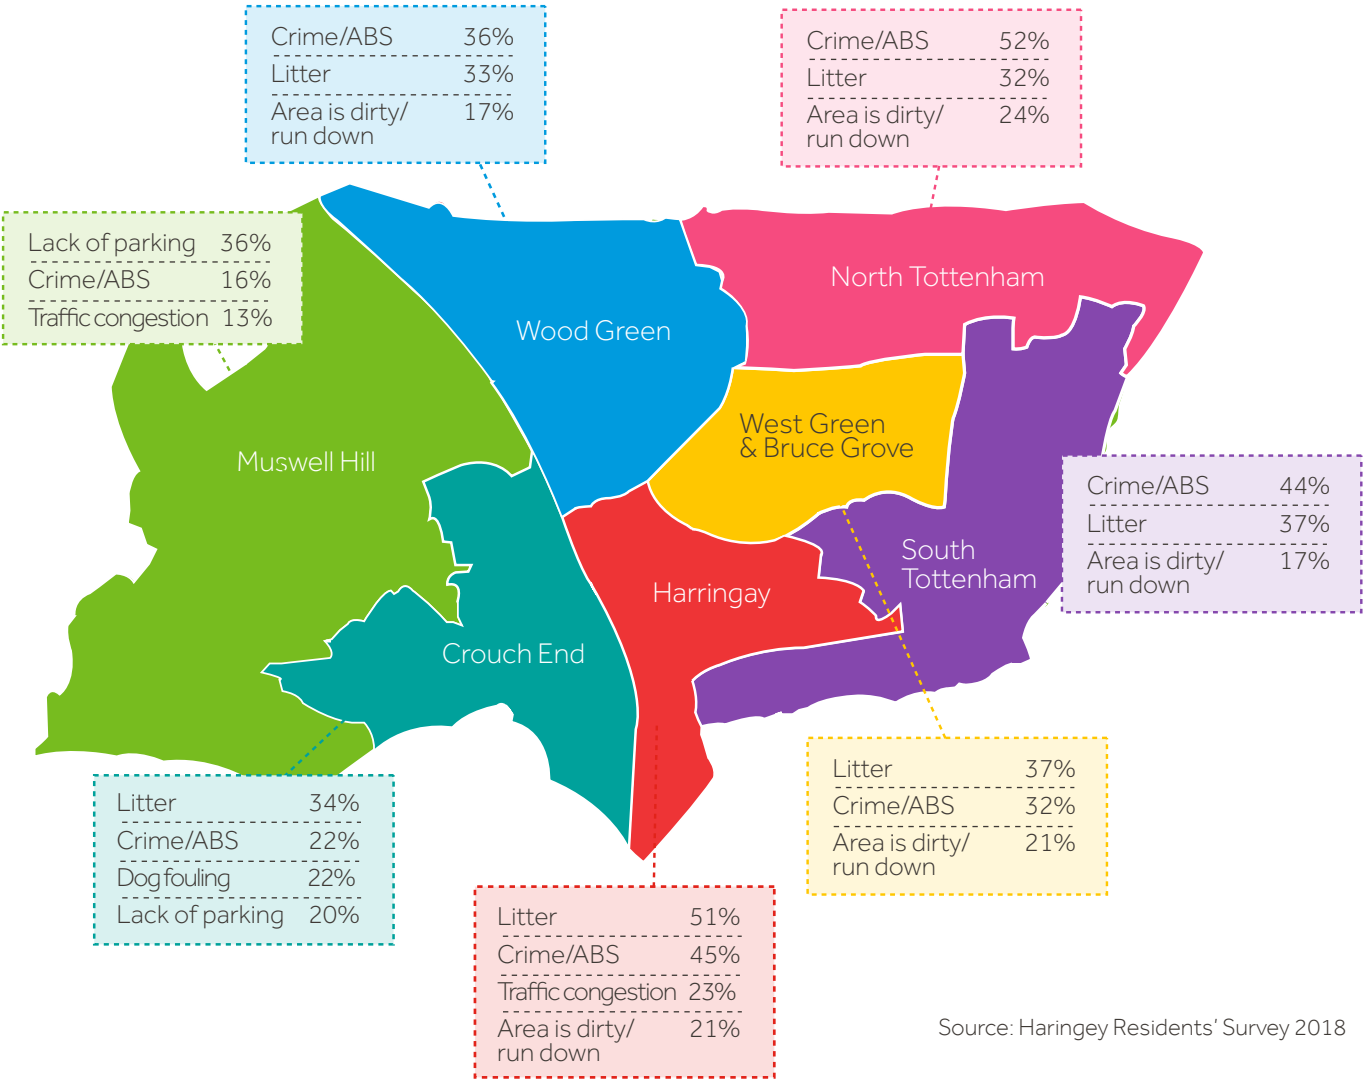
| Crime/ABS | 36% |
|---|---|
| Litter | 33% |
| Area is dirty/ run down | 17% |

| Crime/ABS | 52% |
|---|---|
| Litter | 32% |
| Area is dirty/ run down | 24% |

| Lack of parking | 36% |
|---|---|
| Crime/ABS | 16% |
| Traffic congestion | 13% |

North Tottenham

Wood Green

West Green & Bruce Grove

Muswell Hill

| Crime/ABS | 44% |
|---|---|
| Litter | 37% |
| Area is dirty/ run down | 17% |

South Tottenham

Harringay

Crouch End

| Litter | 37% |
|---|---|
| Crime/ABS | 32% |
| Area is dirty/ run down | 21% |

| Litter | 34% |
|---|---|
| Crime/ABS | 22% |
| Dog fouling | 22% |
| Lack of parking | 20% |

| Litter | 51% |
|---|---|
| Crime/ABS | 45% |
| Traffic congestion | 23% |
| Area is dirty/ run down | 21% |

Source: Haringey Residents' Survey 2018